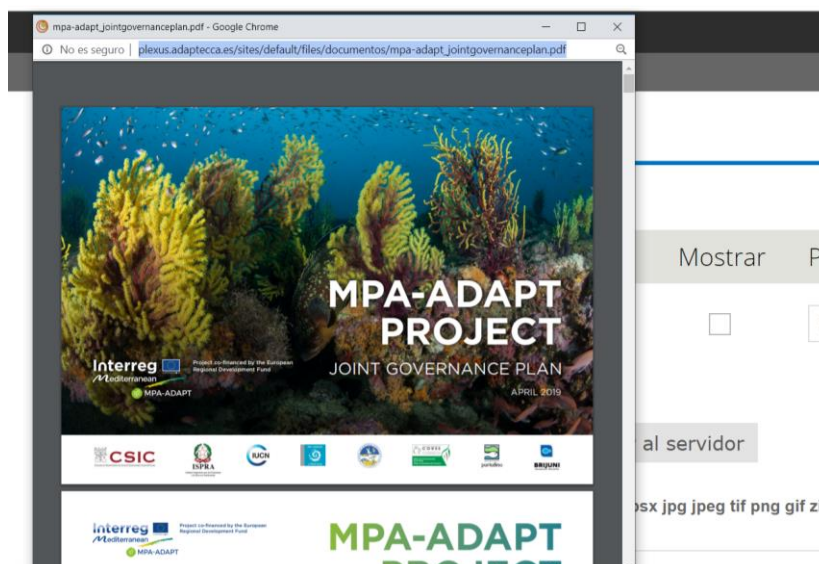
mpa-adapt_jointgovernanceplan.pdf - Google Chrome

No es seguro | plexus.adaptecca.es/sites/default/files/documentos/mpa-adapt_jointgovernanceplan.pdf

MPA-ADAPT PROJECT

JOINT GOVERNANCE PLAN

APRIL 2019

Interreg Mediterranean

Project co-financed by the European Regional Development Fund

MPA-ADAPT

CSIC

ISPRA

IUCN

portofino

BRIJUNI

Interreg Mediterranean

Project co-financed by the European Regional Development Fund

MPA-ADAPT

MPA-ADAPT

Mostrar

al servidor

psx jpg jpeg tif png gif z